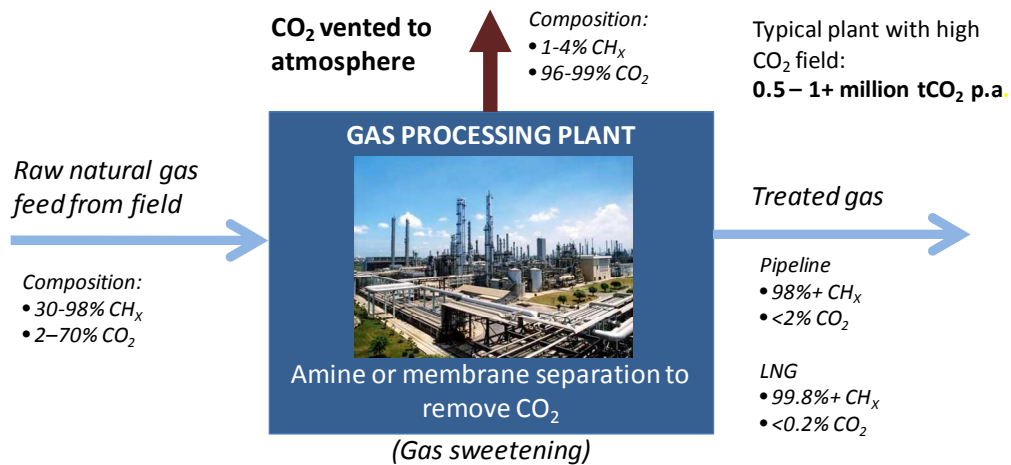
**$CO_2$ vented to atmosphere**

*Composition:*
• *1-4% $CH_X$*
• *96-99% $CO_2$*

Typical plant with high $CO_2$ field:
**0.5 – 1+ million $tCO_2$ p.a.**

*Raw natural gas feed from field*

*Composition:*
• *30-98% $CH_X$*
• *2–70% $CO_2$*

GAS PROCESSING PLANT

Amine or membrane separation to remove $CO_2$

*(Gas sweetening)*

*Treated gas*

*Pipeline*
• *98%+ $CH_X$*
• *<2% $CO_2$*

*LNG*
• *99.8%+ $CH_X$*
• *<0.2% $CO_2$*